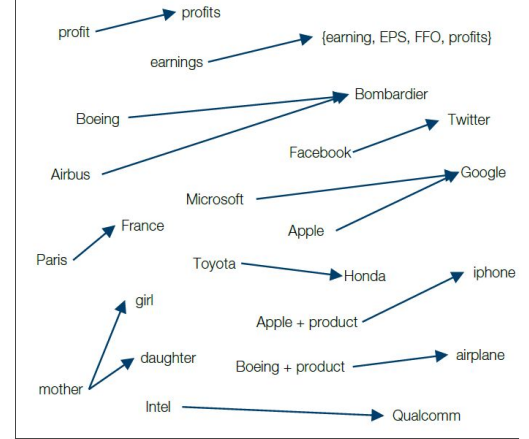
profit profits

earnings {earning, EPS, FFO, profits}

Boeing Bombardier

Twitter

Facebook

Airbus

Google

Microsoft

France

Apple

Paris

Toyota Honda

iphone

girl

Apple + product

daughter

Boeing + product airplane

mother

Intel Qualcomm